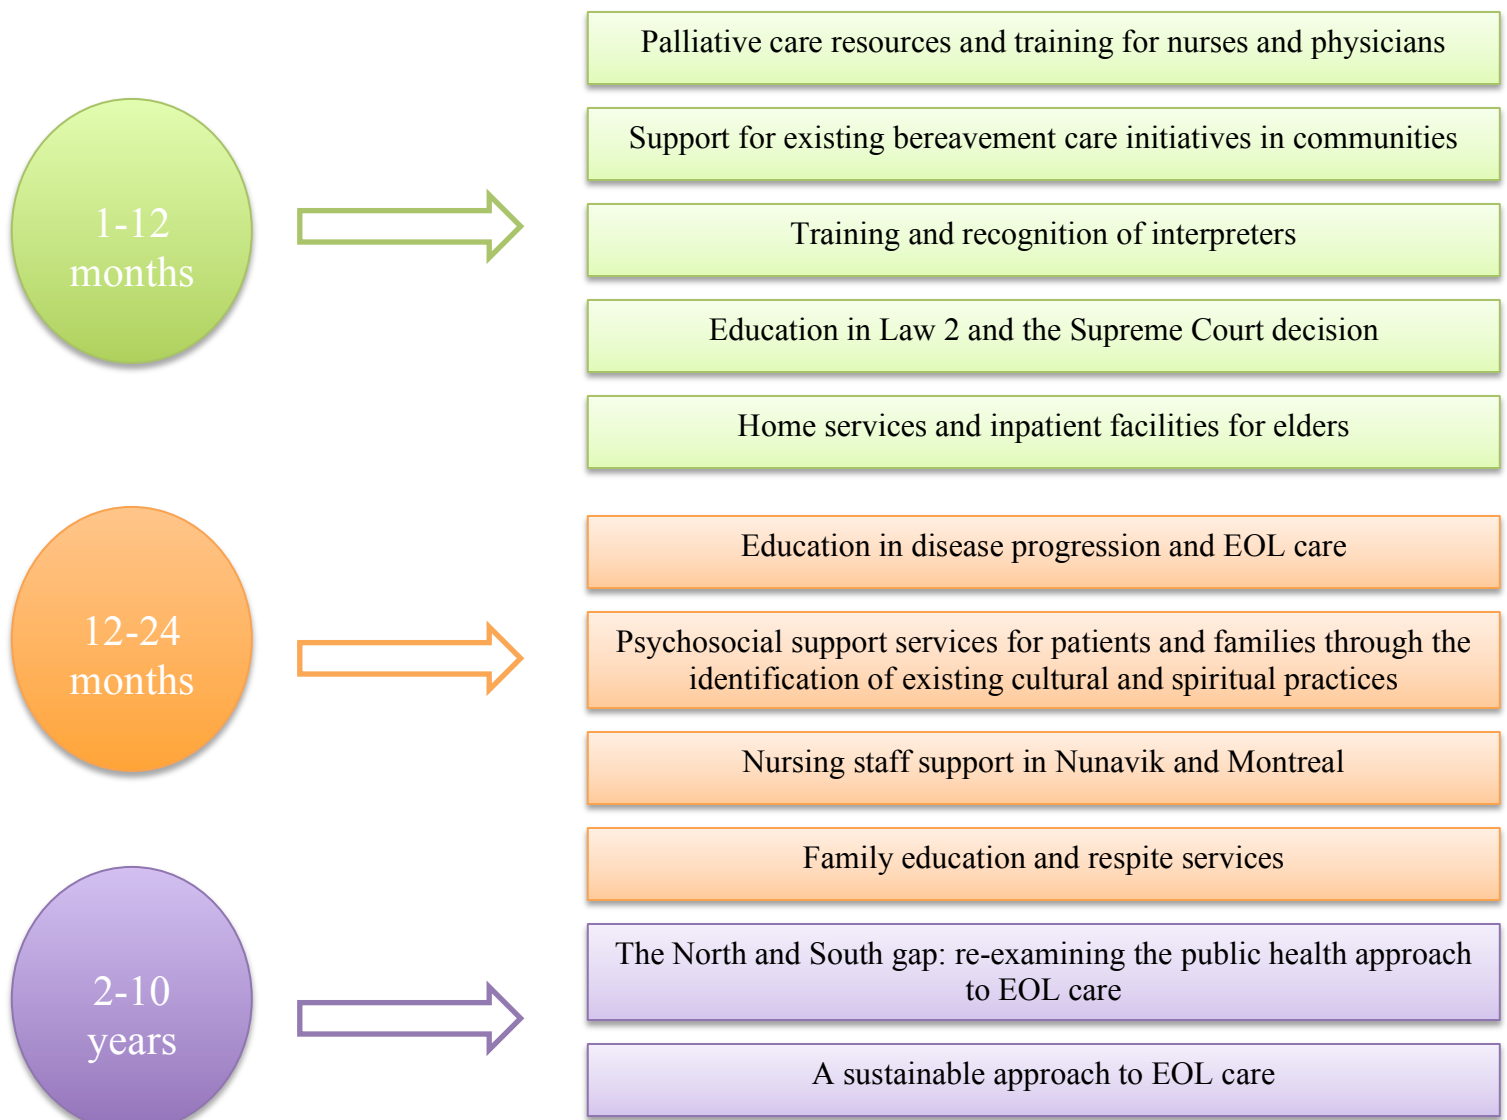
1-12 months

Palliative care resources and training for nurses and physicians

Support for existing bereavement care initiatives in communities

Training and recognition of interpreters

Education in Law 2 and the Supreme Court decision

Home services and inpatient facilities for elders

12-24 months

Education in disease progression and EOL care

Psychosocial support services for patients and families through the identification of existing cultural and spiritual practices

Nursing staff support in Nunavik and Montreal

Family education and respite services

2-10 years

The North and South gap: re-examining the public health approach to EOL care

A sustainable approach to EOL care